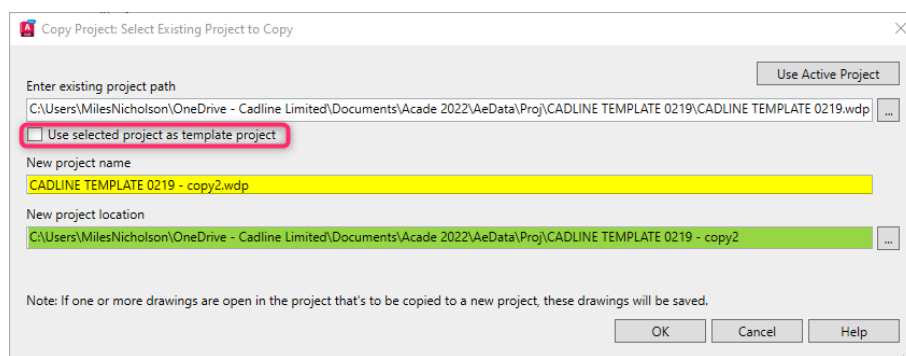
Copy Project: Select Existing Project to Copy

×

Use Active Project

Enter existing project path

C:\Users\MilesNicholson\OneDrive - Cadline Limited\Documents\Acade 2022\AeData\Proj\CADLINE TEMPLATE 0219\CADLINE TEMPLATE 0219.wdp

...

Use selected project as template project

New project name

CADLINE TEMPLATE 0219 - copy2.wdp

New project location

C:\Users\MilesNicholson\OneDrive - Cadline Limited\Documents\Acade 2022\AeData\Proj\CADLINE TEMPLATE 0219 - copy2

...

Note: If one or more drawings are open in the project that's to be copied to a new project, these drawings will be saved.

OK

Cancel

Help